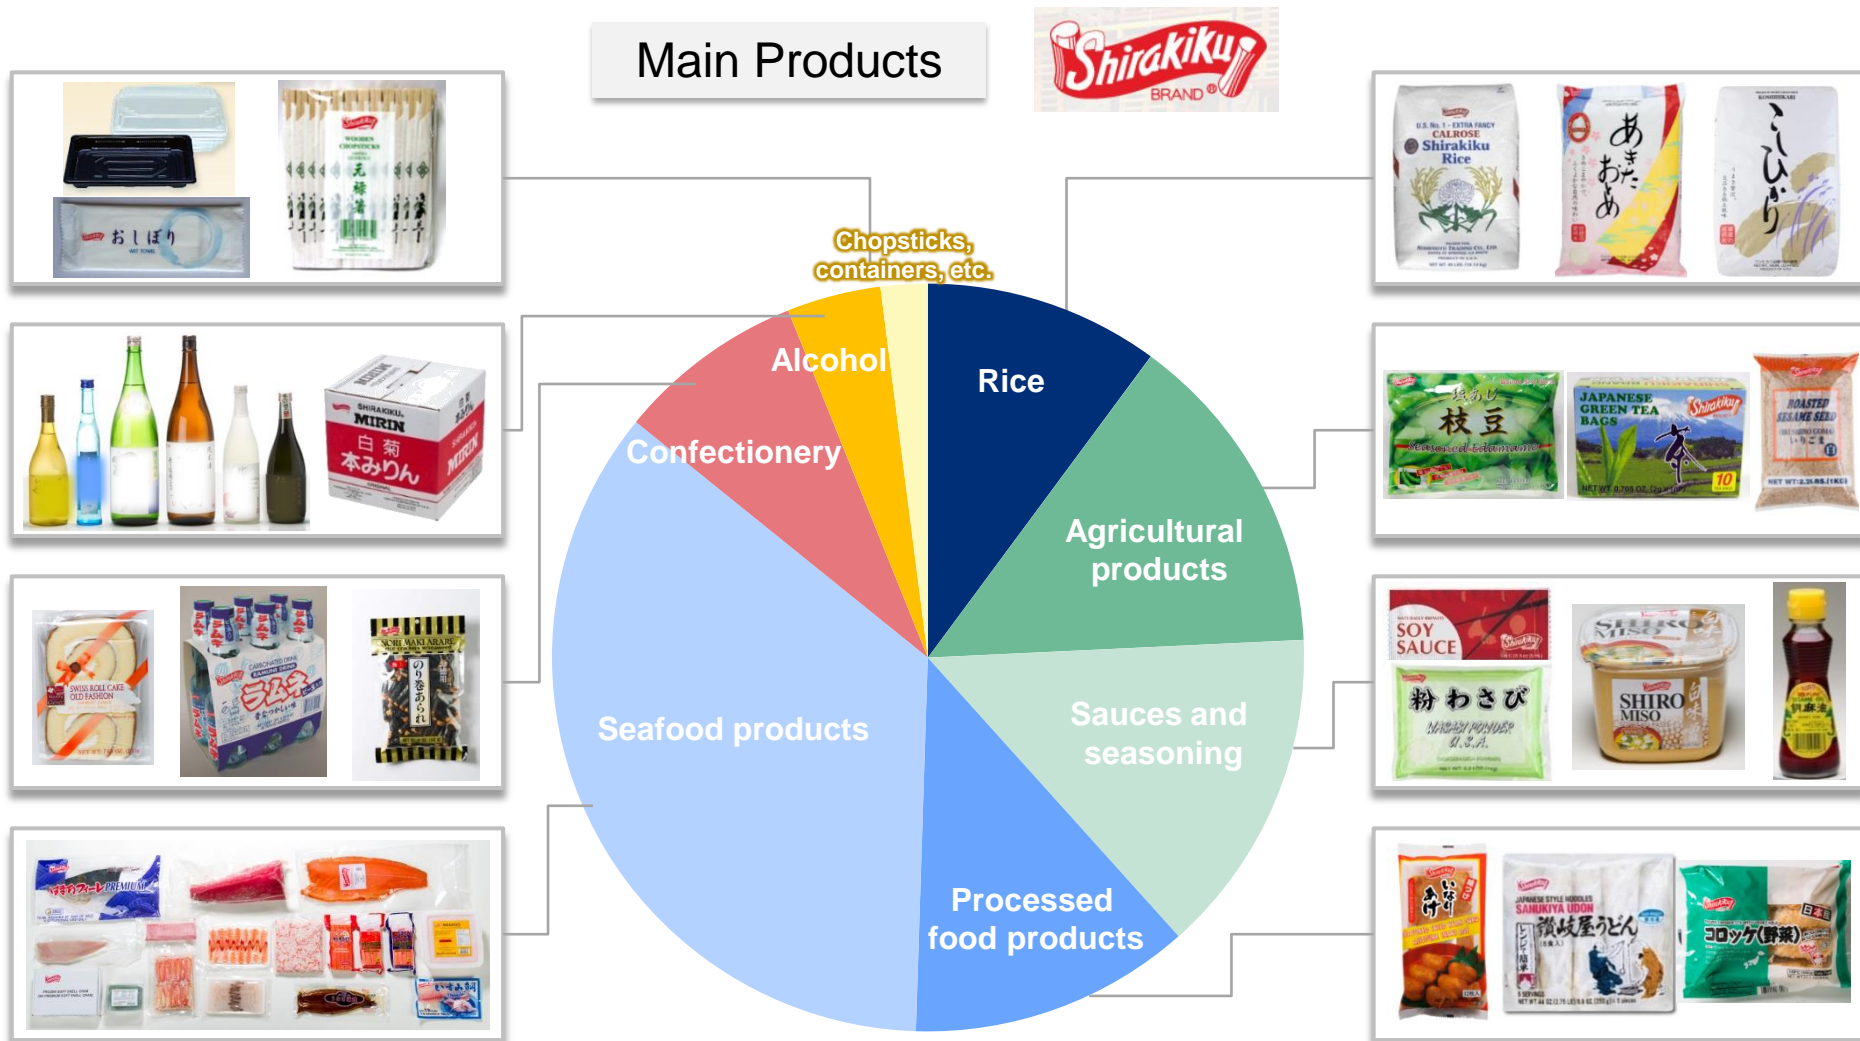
Main Products

Shirakiku BRAND®

Chopsticks, containers, etc.

Alcohol

Rice

Confectionery

Agricultural products

Seafood products

Sauces and seasoning

Processed food products

おしぼり

SHIRAKIKU MIRIN

白菊 本みりん

SWISS ROLL CAKE OLD FASHION

ラムネ

NORI MAKI ARARE

U.S. No. 1 - EXTRA FANCY CALROSE Shirakiku Rice

あきたおとめ

こしひかり

枝豆

Seasoned Edamame

JAPANESE GREEN TEA BAGS

茶

ROASTED SESAME SEED

SOY SAUCE

粉わさび

WASABI POWDER

SHIRO MISO

SHIRO MISO

SANUKIYA UDON

讃岐屋うどん

コロッケ(野菜)